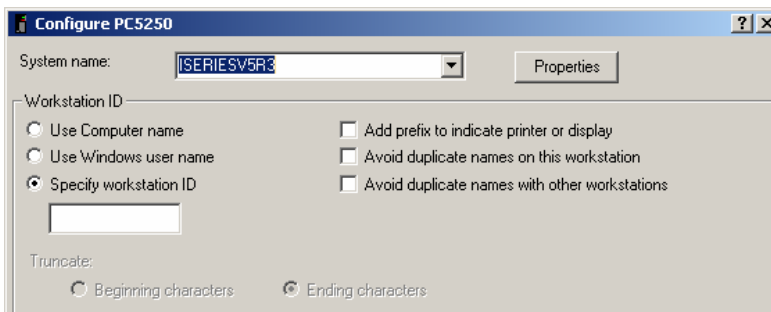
Configure PC5250

? X

System name: ISERIESV5R3

Properties

Workstation ID

Use Computer name

Use Windows user name

Specify workstation ID

Add prefix to indicate printer or display

Avoid duplicate names on this workstation

Avoid duplicate names with other workstations

Truncate:

Beginning characters

Ending characters